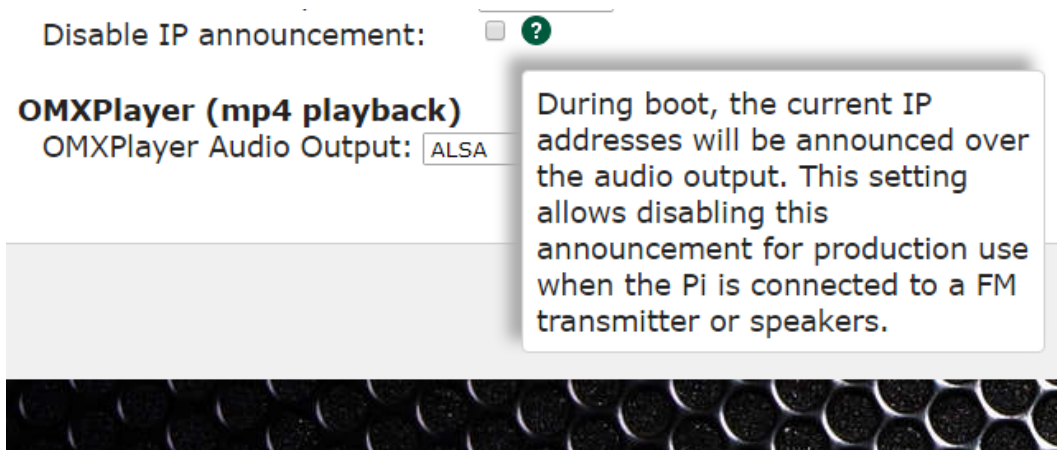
Disable IP announcement: ?

OMXPlayer (mp4 playback)
OMXPlayer Audio Output: ALSA

During boot, the current IP addresses will be announced over the audio output. This setting allows disabling this announcement for production use when the Pi is connected to a FM transmitter or speakers.